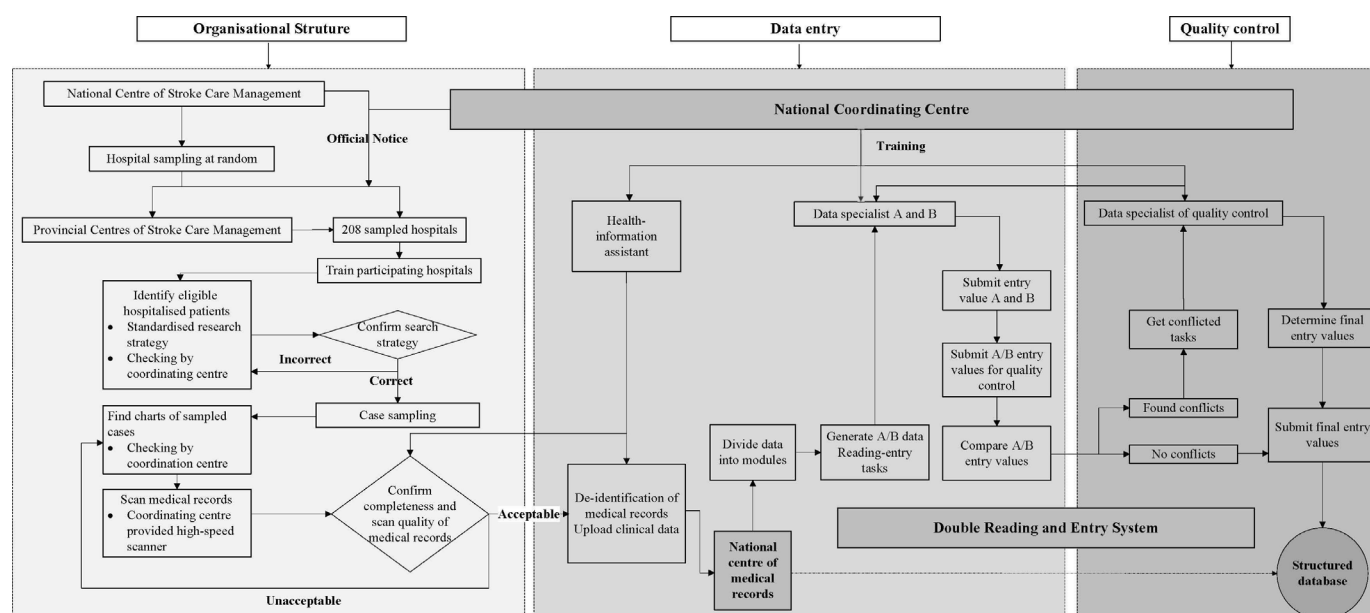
Organisational Struture

Data entry

Quality control

National Centre of Stroke Care Management

Official Notice

Hospital sampling at random

Provincial Centres of Stroke Care Management

208 sampled hospitals

Train participating hospitals

Identify eligible hospitalised patients
• Standardised research strategy
• Checking by coordinating centre

Confirm search strategy

Incorrect

Correct

Case sampling

Find charts of sampled cases
• Checking by coordination centre

Scan medical records
• Coordinating centre provided high-speed scanner

Confirm completeness and scan quality of medical records

Unacceptable

Acceptable

National Coordinating Centre

Training

Health-information assistant

De-identification of medical records Upload clinical data

National centre of medical records

Divide data into modules

Generate A/B data Reading-entry tasks

Data specialist A and B

Submit entry value A and B

Submit A/B entry values for quality control

Compare A/B entry values

Double Reading and Entry System

Data specialist of quality control

Get conflicted tasks

Found conflicts

No conflicts

Determine final entry values

Submit final entry values

Structured database